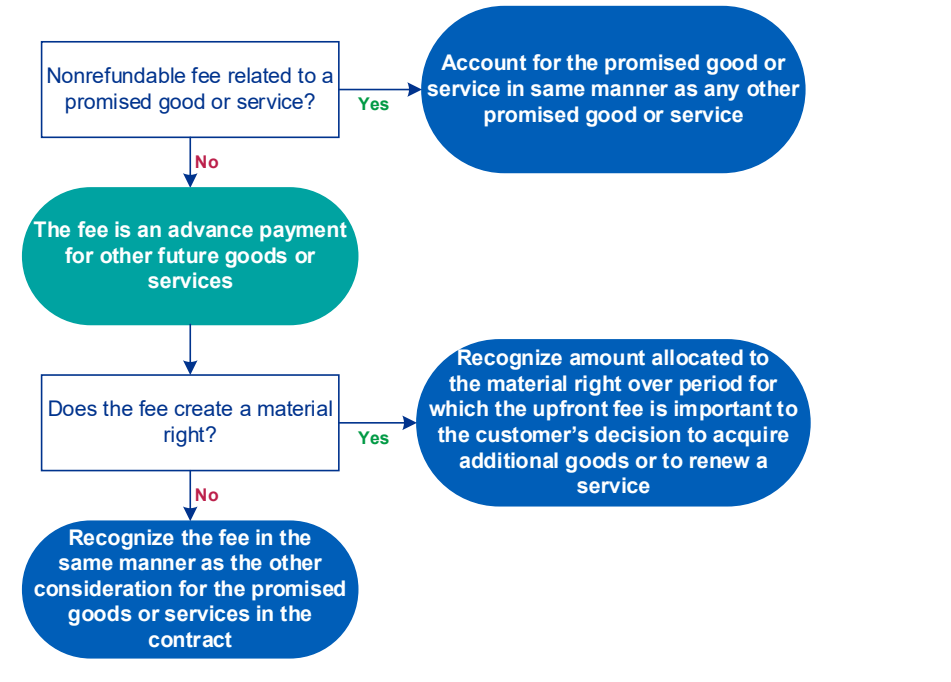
Nonrefundable fee related to a promised good or service?

Yes

Account for the promised good or service in same manner as any other promised good or service

No

The fee is an advance payment for other future goods or services

Does the fee create a material right?

Yes

Recognize amount allocated to the material right over period for which the upfront fee is important to the customer's decision to acquire additional goods or to renew a service

No

Recognize the fee in the same manner as the other consideration for the promised goods or services in the contract